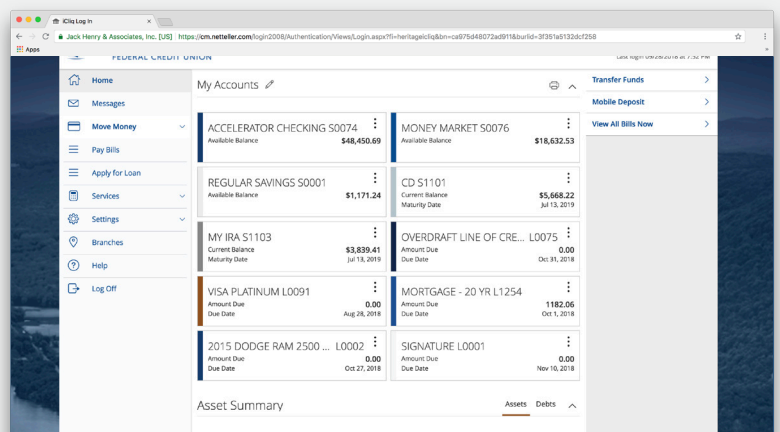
iCliq Log In

Jack Henry & Associates, Inc. [US] https://cm.netteller.com/login2008/Authentication/Views/Login.aspx?fi=heritageicliq&bn=ca975d48072ad911&burlid=3f351a5132dcf258

Apps

FEDERAL CREDIT UNION

Last login: 09/26/2018 at 7:52 PM

Home
Messages
Move Money
Pay Bills
Apply for Loan
Services
Settings
Branches
Help
Log Off

My Accounts

ACCELERATOR CHECKING S0074
Available Balance $48,450.69

MONEY MARKET S0076
Available Balance $18,632.53

REGULAR SAVINGS S0001
Available Balance $1,171.24

CD S1101
Current Balance $5,668.22
Maturity Date Jul 13, 2019

MY IRA S1103
Current Balance $3,839.41
Maturity Date Jul 13, 2019

OVERDRAFT LINE OF CRE... L0075
Amount Due 0.00
Due Date Oct 31, 2018

VISA PLATINUM L0091
Amount Due 0.00
Due Date Aug 28, 2018

MORTGAGE - 20 YR L1254
Amount Due 1182.06
Due Date Oct 1, 2018

2015 DODGE RAM 2500 ... L0002
Amount Due 0.00
Due Date Oct 27, 2018

SIGNATURE L0001
Amount Due 0.00
Due Date Nov 10, 2018

Asset Summary
Assets Debts

Transfer Funds
Mobile Deposit
View All Bills Now